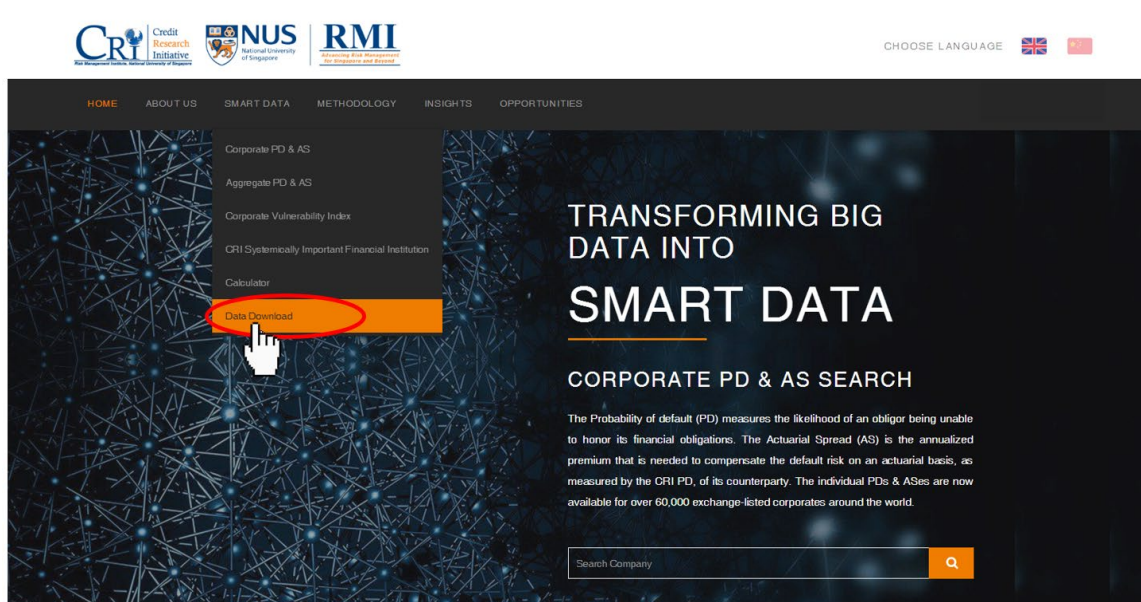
CRI Credit Research Initiative
Risk Management Institute, National University of Singapore

NUS National University of Singapore

RMI Advancing Risk Management for Singapore and Beyond

CHOOSE LANGUAGE

HOME ABOUT US SMART DATA METHODOLOGY INSIGHTS OPPORTUNITIES

Corporate PD & AS
Aggregate PD & AS
Corporate Vulnerability Index
CRI Systemically Important Financial Institution
Calculator
Data Download

TRANSFORMING BIG DATA INTO
SMART DATA

CORPORATE PD & AS SEARCH

The Probability of default (PD) measures the likelihood of an obligor being unable to honor its financial obligations. The Actuarial Spread (AS) is the annualized premium that is needed to compensate the default risk on an actuarial basis, as measured by the CRI PD, of its counterparty. The individual PDs & ASes are now available for over 60,000 exchange-listed corporates around the world.

Search Company